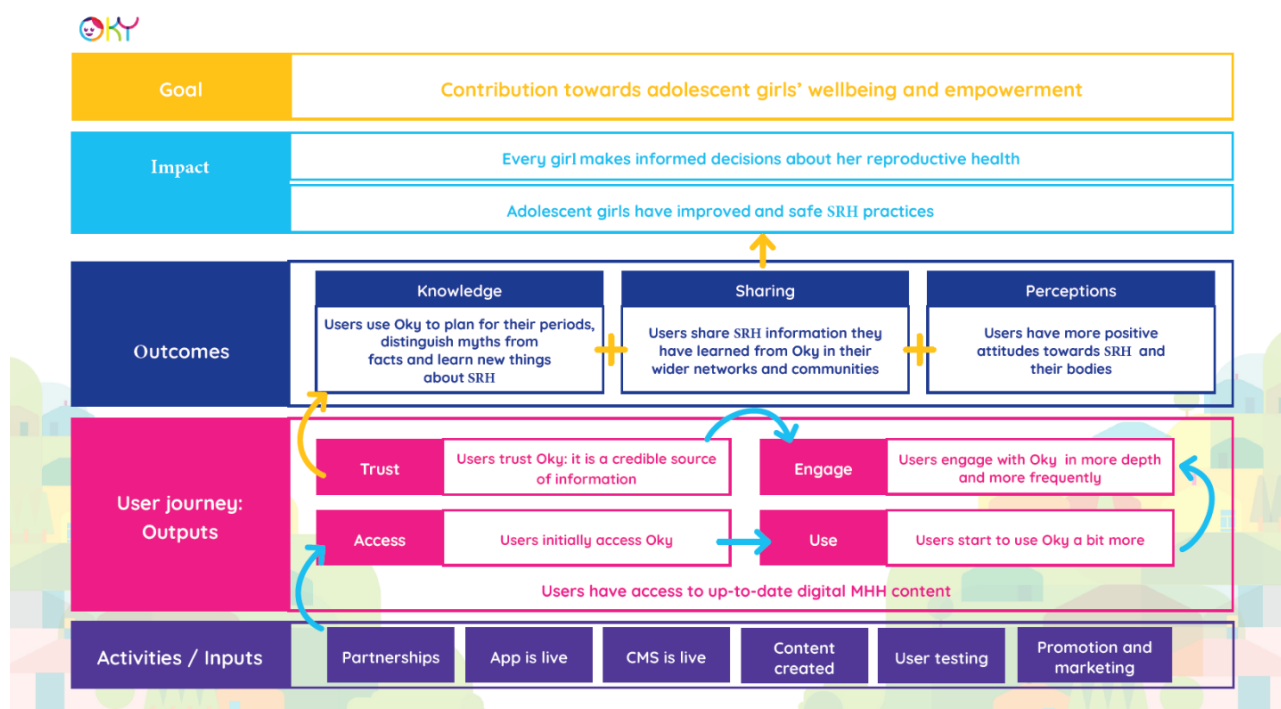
OKY

Goal

Contribution towards adolescent girls' wellbeing and empowerment

Impact

Every girl makes informed decisions about her reproductive health

Adolescent girls have improved and safe SRH practices

Outcomes

Knowledge

Users use Oky to plan for their periods, distinguish myths from facts and learn new things about SRH

Sharing

Users share SRH information they have learned from Oky in their wider networks and communities

Perceptions

Users have more positive attitudes towards SRH and their bodies

User journey: Outputs

Trust

Users trust Oky: it is a credible source of information

Engage

Users engage with Oky in more depth and more frequently

Access

Users initially access Oky

Use

Users start to use Oky a bit more

Users have access to up-to-date digital MHH content

Activities / Inputs

Partnerships

App is live

CMS is live

Content created

User testing

Promotion and marketing